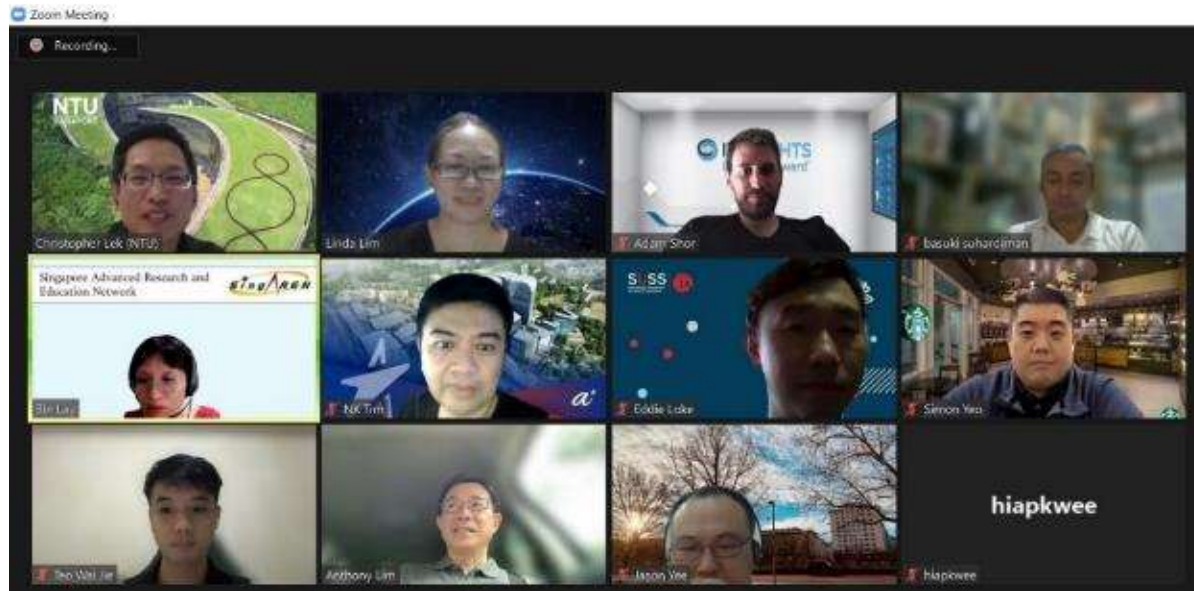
Zoom Meeting

Recording...

NTU

Christopher Lek (NTU)

Linda Lim

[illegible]HTS

Adam Shor

basuki suhardiman

Singapore Advanced Research and Education Network

SingAREN

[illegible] Lai

NK Tan

Eddie Loke

SUSS

Simon Yeo

Teo Wei Jie

Anthony Lim

Jason Yee

hiapkwee

hiapkwee